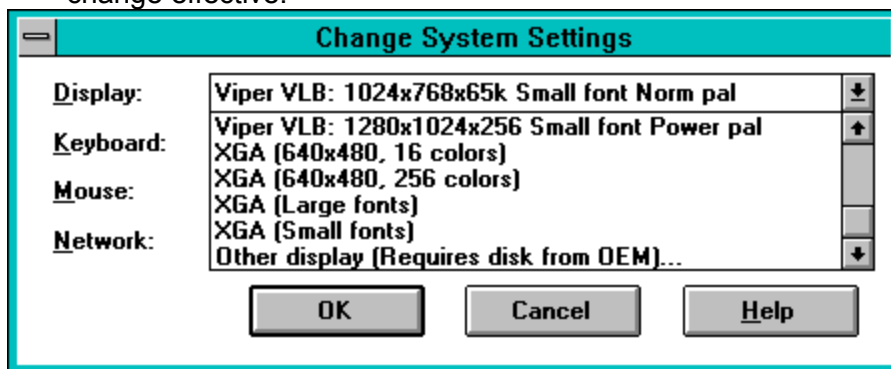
change effective.

Change System Settings

Display: Viper VLB: 1024x768x65k Small font Norm pal

Keyboard:

Mouse:

Network:

Viper VLB: 1280x1024x256 Small font Power pal
XGA (640x480, 16 colors)
XGA (640x480, 256 colors)
XGA (Large fonts)
XGA (Small fonts)
Other display (Requires disk from OEM)...

OK Cancel Help